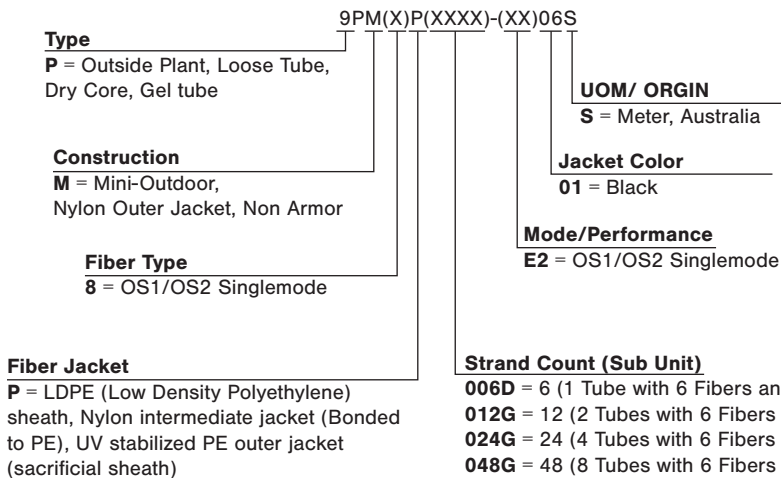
9PM(X)P(XXXX)-(XX)06S

**Type**
**P** = Outside Plant, Loose Tube, Dry Core, Gel tube

**UOM/ ORGIN**
**S** = Meter, Australia

**Construction**
**M** = Mini-Outdoor, Nylon Outer Jacket, Non Armor

**Jacket Color**
**01** = Black

**Mode/Performance**
**E2** = OS1/OS2 Singlemode

**Fiber Type**
**8** = OS1/OS2 Singlemode

**Fiber Jacket**
**P** = LDPE (Low Density Polyethylene) sheath, Nylon intermediate jacket (Bonded to PE), UV stabilized PE outer jacket (sacrificial sheath)

**Strand Count (Sub Unit)**
**006D** = 6 (1 Tube with 6 Fibers an
**012G** = 12 (2 Tubes with 6 Fibers
**024G** = 24 (4 Tubes with 6 Fibers
**048G** = 48 (8 Tubes with 6 Fibers